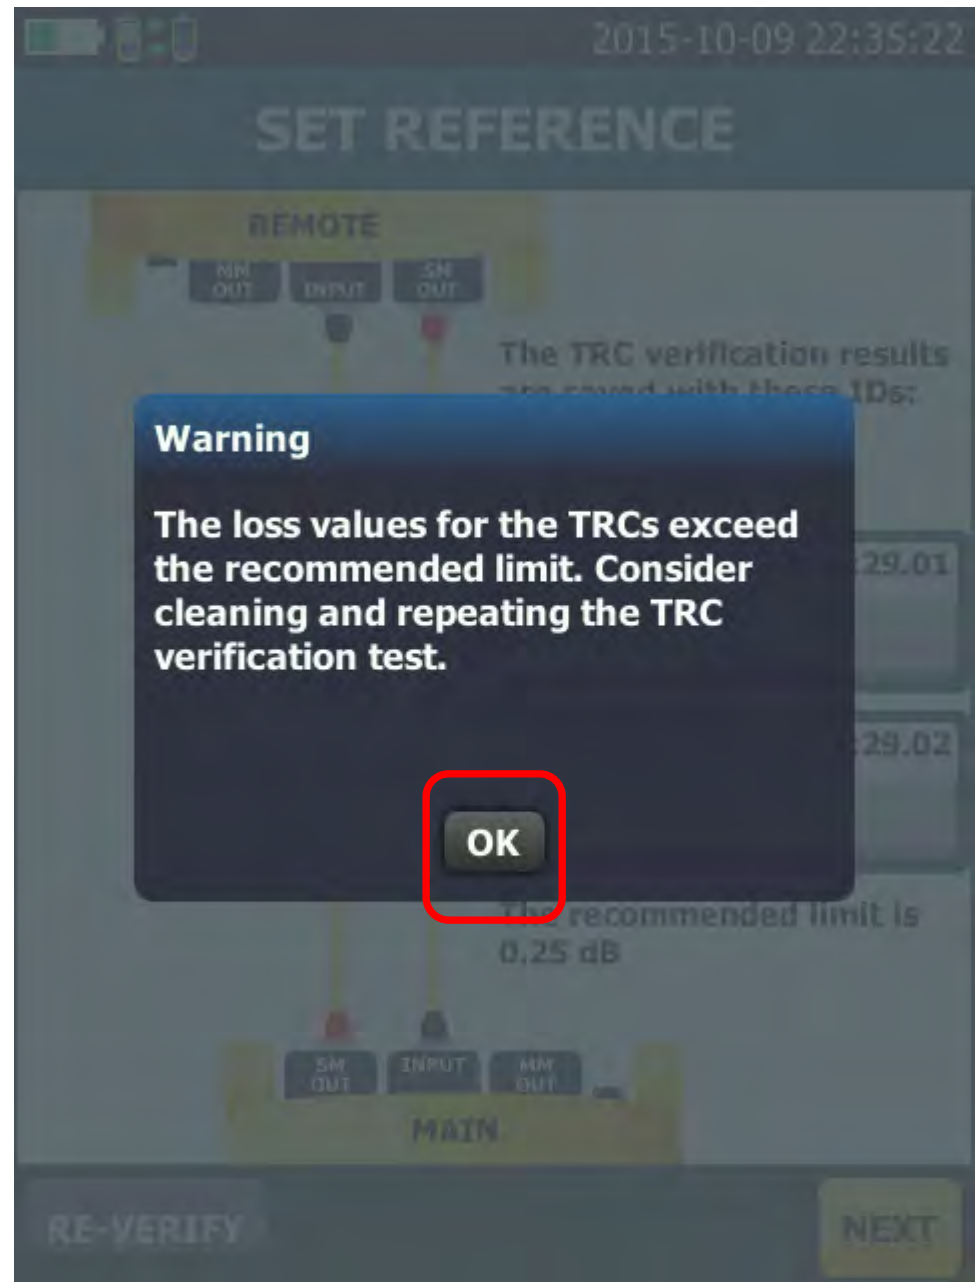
2015-10-09 22:35:22

SET REFERENCE

REMOTE

MM OUT

INPUT

SM OUT

The TRC verification results are saved with these IDs:

:29.01

:29.02

Warning

The loss values for the TRCs exceed the recommended limit. Consider cleaning and repeating the TRC verification test.

OK

The recommended limit is 0.25 dB

SM OUT

INPUT

MM OUT

MAIN

RE-VERIFY

NEXT